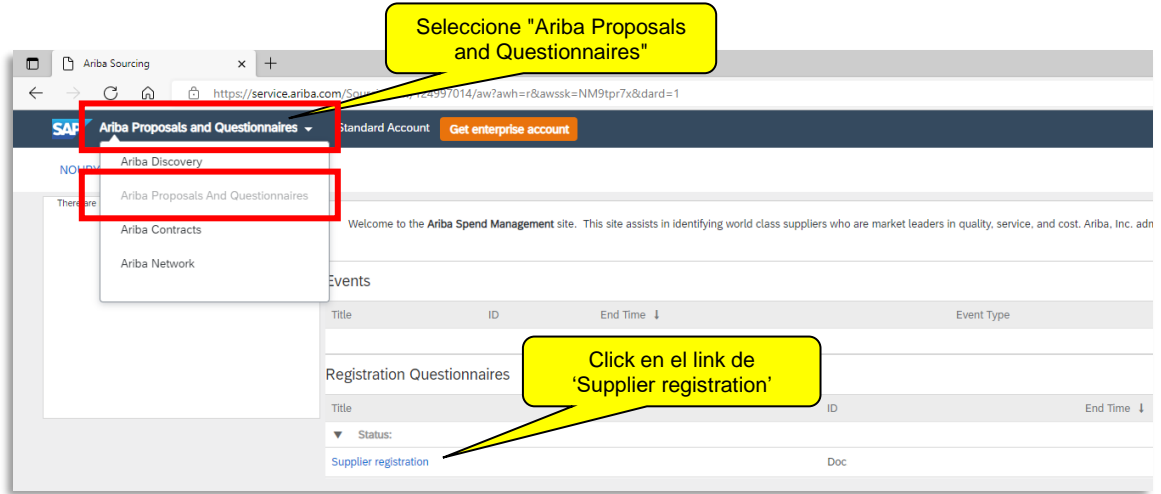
Seleccione "Ariba Proposals and Questionnaires"

Ariba Sourcing ×

https://service.ariba.com/Sou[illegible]124997014/aw?awh=r&awssk=NM9tpr7x&dard=1

SAP Ariba Proposals and Questionnaires Standard Account Get enterprise account

Ariba Discovery
Ariba Proposals And Questionnaires
Ariba Contracts
Ariba Network

NO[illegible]

There are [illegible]

Welcome to the **Ariba Spend Management** site. This site assists in identifying world class suppliers who are market leaders in quality, service, and cost. Ariba, Inc. adm

Events

| Title | ID | End Time ↓ | Event Type |
|---|---|---|---|

Registration Questionnaires

Click en el link de 'Supplier registration'

| Title | ID | End Time ↓ |
|---|---|---|
| ▼ Status: | | |
| Supplier registration | Doc | |